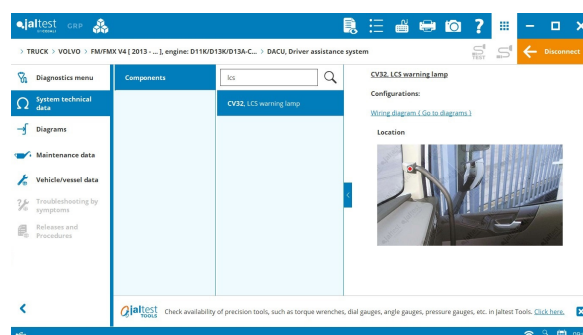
jaltest GBP

TRUCK > VOLVO > FM/FMX V4 [ 2013 - ... ], engine: D11K/D13K/D13A-C... > DACU, Driver assistance system

TEST

Disconnect

Diagnostics menu

System technical data

Diagrams

Maintenance data

Vehicle/vessel data

Troubleshooting by symptoms

Releases and Procedures

Components

lcs

CV32, LCS warning lamp

CV32, LCS warning lamp

Configurations:

Wiring diagram ( Go to diagrams )

Location

jaltest TOOLS Check availability of precision tools, such as torque wrenches, dial gauges, angle gauges, pressure gauges, etc. in Jaltest Tools. Click here.